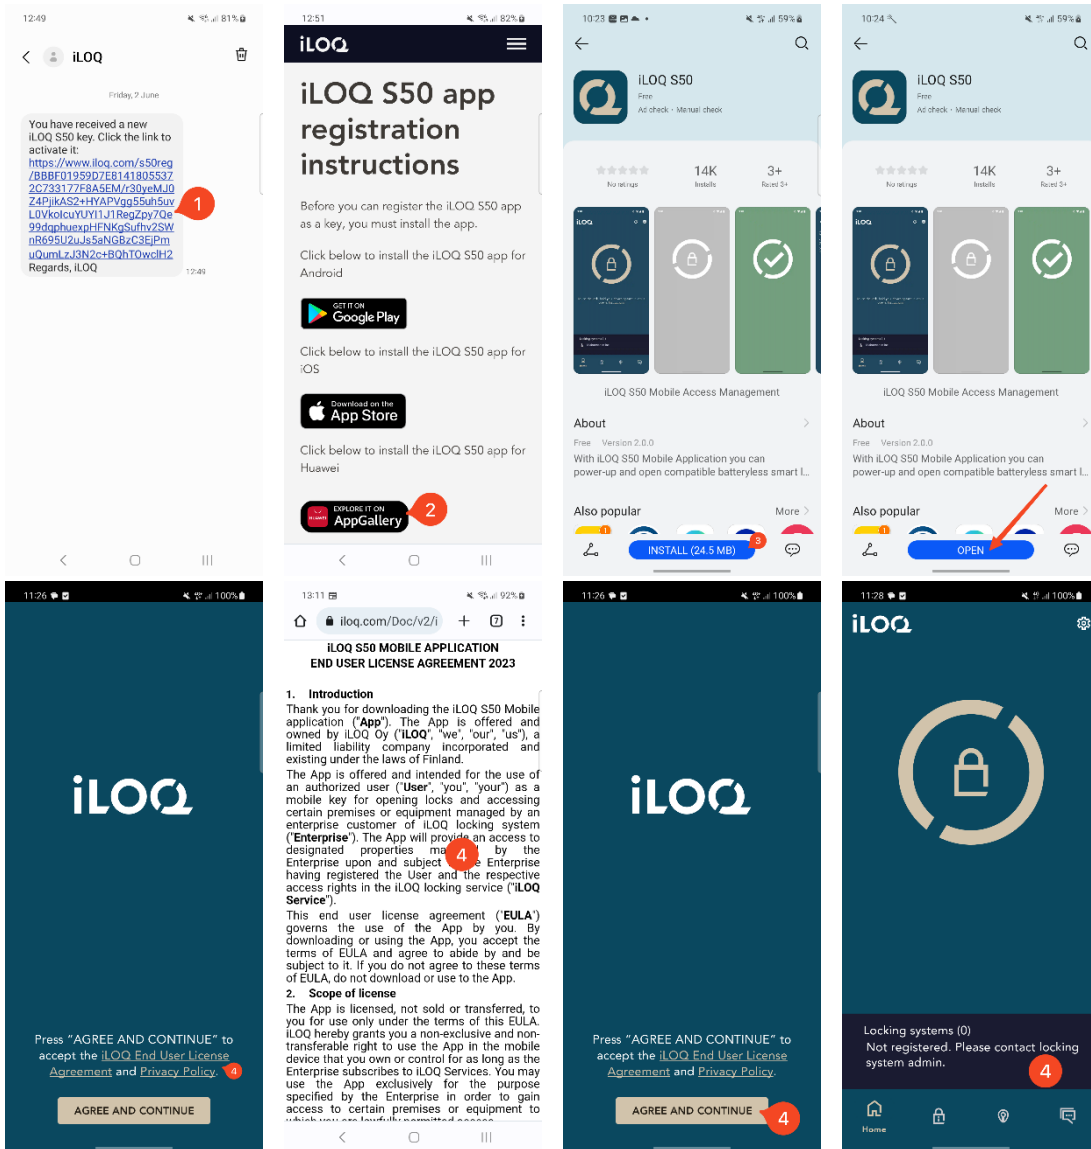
12:49 81%

iLOQ

Friday, 2 June

You have received a new iLOQ S50 key. Click the link to activate it:
https://www.iloq.com/s50reg/BBBF01959D7E81418055372C733177F8A5EM/r30yeMJ0Z4PjikAS2+HYAPVgg55uh5uvL0VkolcuYUYl1J1RegZpy7Qe99dqphuexpHFNKgSufhv2SWnR695U2uJs5aNGBzC3EjPmuQumLzJ3N2c+BQhTOwclH2
Regards, iLOQ
12:49

1

12:51 82%

iLOQ

iLOQ S50 app registration instructions

Before you can register the iLOQ S50 app as a key, you must install the app.

Click below to install the iLOQ S50 app for Android

GET IT ON Google Play

Click below to install the iLOQ S50 app for iOS

Download on the App Store

Click below to install the iLOQ S50 app for Huawei

EXPLORE IT ON AppGallery

2

10:23 59%

iLOQ S50
Free
Ad check · Manual check

No ratings
14K Installs
3+ Rated 3+

iLOQ S50 Mobile Access Management

About
Free Version 2.0.0
With iLOQ S50 Mobile Application you can power-up and open compatible batteryless smart l...

Also popular More

INSTALL (24.5 MB)
3

10:24 59%

iLOQ S50
Free
Ad check · Manual check

No ratings
14K Installs
3+ Rated 3+

iLOQ S50 Mobile Access Management

About
Free Version 2.0.0
With iLOQ S50 Mobile Application you can power-up and open compatible batteryless smart l...

Also popular More

OPEN

11:26 100%

iLOQ

Press "AGREE AND CONTINUE" to accept the iLOQ End User License Agreement and Privacy Policy.
4

AGREE AND CONTINUE

13:11 92%

iloq.com/Doc/v2/i

iLOQ S50 MOBILE APPLICATION
END USER LICENSE AGREEMENT 2023

1. Introduction
Thank you for downloading the iLOQ S50 Mobile application ("App"). The App is offered and owned by iLOQ Oy ("iLOQ", "we", "our", "us"), a limited liability company incorporated and existing under the laws of Finland.
The App is offered and intended for the use of an authorized user ("User", "you", "your") as a mobile key for opening locks and accessing certain premises or equipment managed by an enterprise customer of iLOQ locking system ("Enterprise"). The App will provide an access to designated properties ma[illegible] by the Enterprise upon and subject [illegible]e Enterprise having registered the User and the respective access rights in the iLOQ locking service ("iLOQ Service").
4
This end user license agreement ('EULA') governs the use of the App by you. By downloading or using the App, you accept the terms of EULA and agree to abide by and be subject to it. If you do not agree to these terms of EULA, do not download or use to the App.
2. Scope of license
The App is licensed, not sold or transferred, to you for use only under the terms of this EULA. iLOQ hereby grants you a non-exclusive and non-transferable right to use the App in the mobile device that you own or control for as long as the Enterprise subscribes to iLOQ Services. You may use the App exclusively for the purpose specified by the Enterprise in order to gain access to certain premises or equipment to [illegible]

11:26 100%

iLOQ

Press "AGREE AND CONTINUE" to accept the iLOQ End User License Agreement and Privacy Policy.

AGREE AND CONTINUE
4

11:28 100%

iLOQ

Locking systems (0)
Not registered. Please contact locking system admin.
4

Home